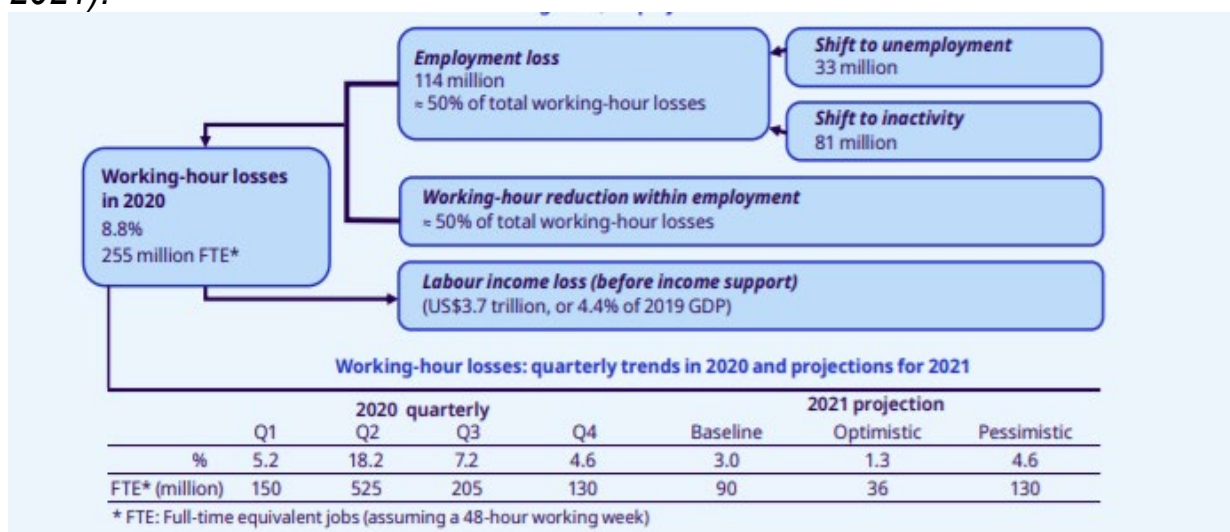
2021).

Employment loss
114 million
≈ 50% of total working-hour losses

Shift to unemployment
33 million

Shift to inactivity
81 million

Working-hour losses in 2020
8.8%
255 million FTE*

Working-hour reduction within employment
≈ 50% of total working-hour losses

Labour income loss (before income support)
(US$3.7 trillion, or 4.4% of 2019 GDP)

Working-hour losses: quarterly trends in 2020 and projections for 2021

| | 2020 quarterly Q1 | Q2 | Q3 | Q4 | 2021 projection Baseline | Optimistic | Pessimistic |
|---|---|---|---|---|---|---|---|
| % | 5.2 | 18.2 | 7.2 | 4.6 | 3.0 | 1.3 | 4.6 |
| FTE* (million) | 150 | 525 | 205 | 130 | 90 | 36 | 130 |

* FTE: Full-time equivalent jobs (assuming a 48-hour working week)